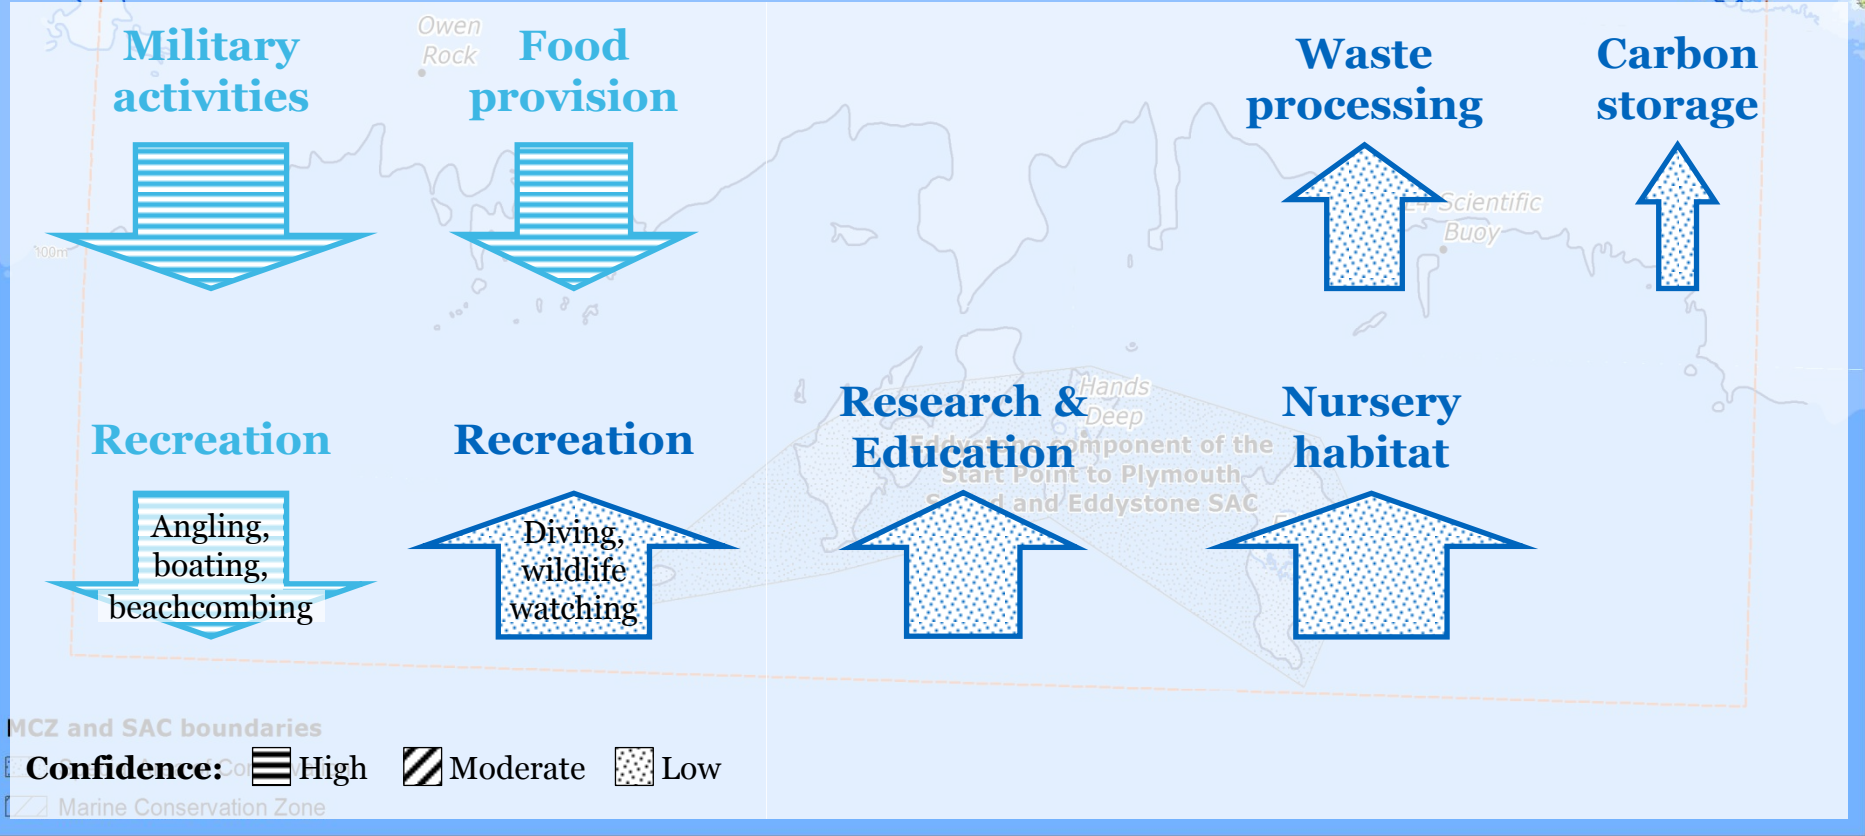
Owen Rock

Military activities

Food provision

Waste processing

Carbon storage

Scientific Buoy

100m

Recreation

Angling, boating, beachcombing

Recreation

Diving, wildlife watching

Research & Education

Hands Deep

Eddystone component of the Start Point to Plymouth Sound and Eddystone SAC

Nursery habitat

MCZ and SAC boundaries

Confidence: High Moderate Low

Marine Conservation Zone